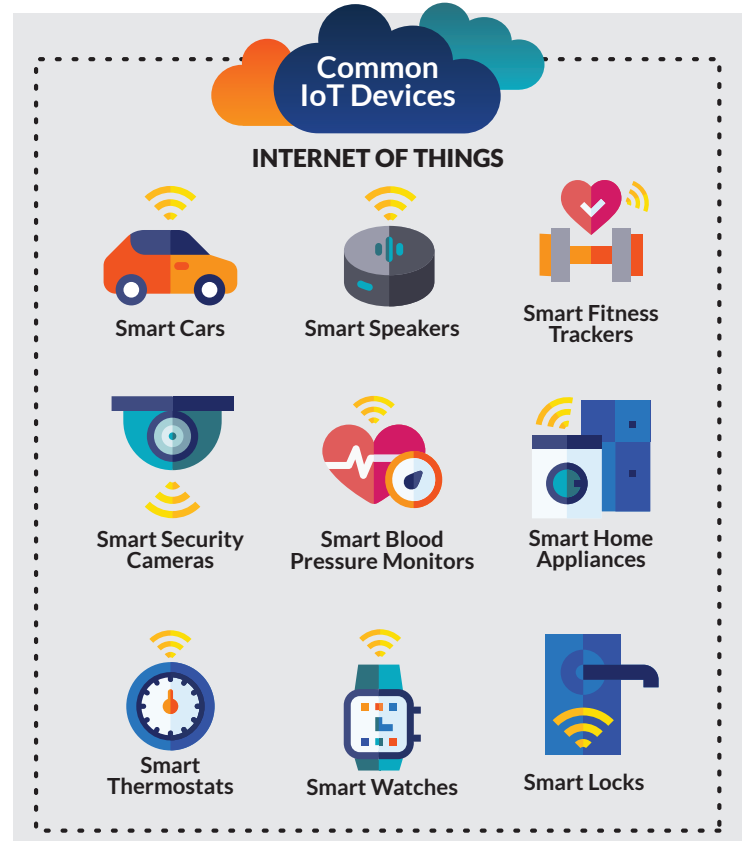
Common IoT Devices

INTERNET OF THINGS

Smart Cars

Smart Speakers

Smart Fitness Trackers

Smart Security Cameras

Smart Blood Pressure Monitors

Smart Home Appliances

Smart Thermostats

Smart Watches

Smart Locks